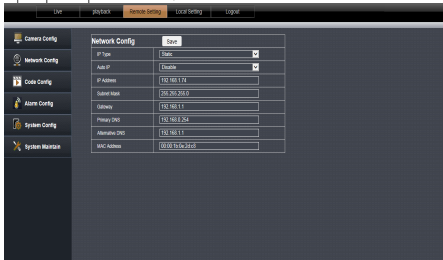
Live Playback Remote Setting Local Setting Logout

Camera Config
Network Config
Code Config
Alarm Config
System Config
System Maintain

Network Config
Save

| IP Type | Static |
|---|---|
| Auto IP | Disable |
| IP Address | 192.168.1.74 |
| Subnet Mask | 255.255.255.0 |
| Gateway | 192.168.1.1 |
| Primary DNS | 192.168.0.254 |
| Alternative DNS | 192.168.1.1 |
| MAC Address | 00:00:1b:0e:2d:c8 |